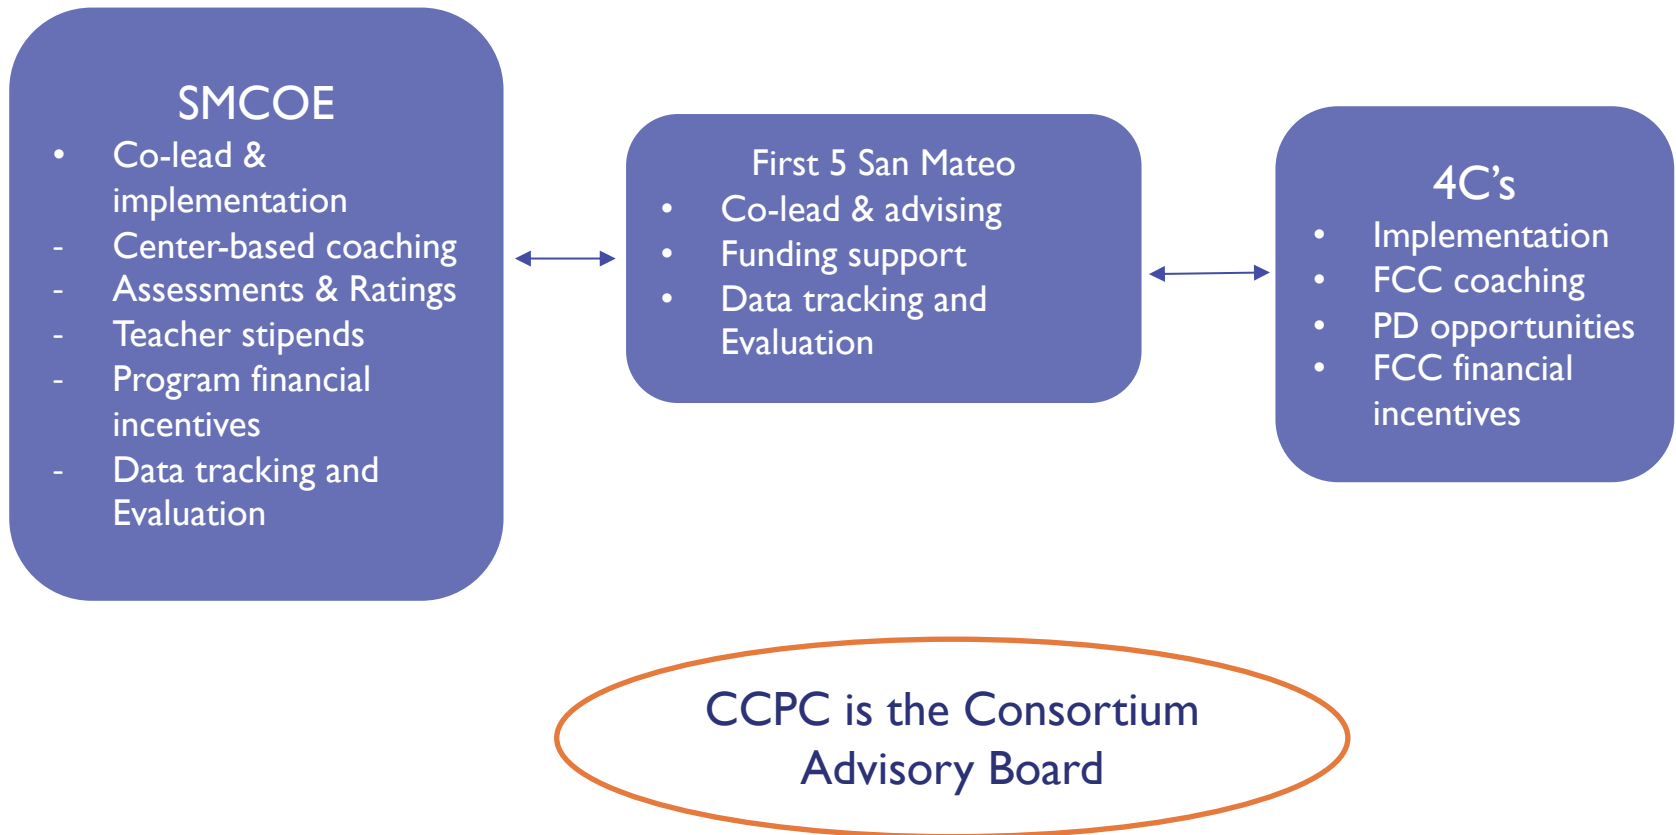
SMCOE

- Co-lead & implementation
- Center-based coaching
- Assessments & Ratings
- Teacher stipends
- Program financial incentives
- Data tracking and Evaluation

First 5 San Mateo

- Co-lead & advising
- Funding support
- Data tracking and Evaluation

4C's

- Implementation
- FCC coaching
- PD opportunities
- FCC financial incentives

CCPC is the Consortium Advisory Board